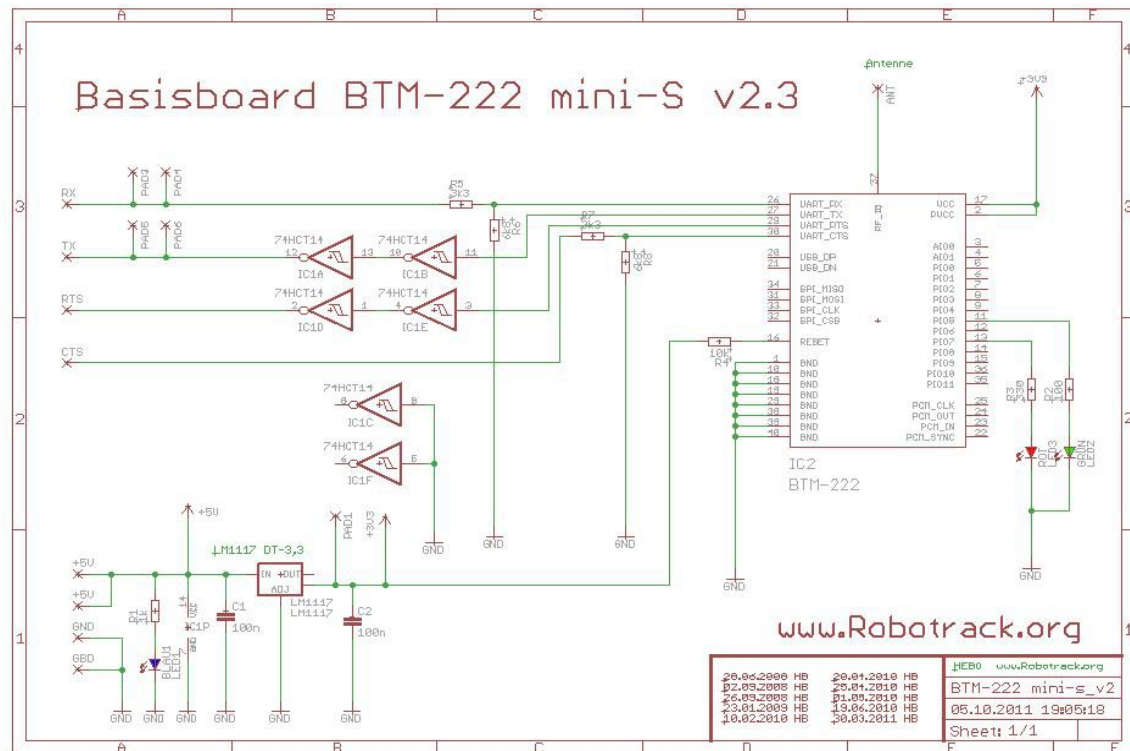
A B C D E F

4 3 2 1

Basisboard BTM-222 mini-S v2.3

Antenne
ANT
+3V3

RX
TX
RTS
CTS

PAD2 PAD4
PAD5 PAD6

R5 1k3
R6 4k3
R7 1k3
R8 4k3

74HCT14 74HCT14
IC1A IC1B
74HCT14 74HCT14
IC1D IC1E
74HCT14
IC1C
74HCT14
IC1F

12 13 10 11
2 1 4 3
8 9
6 5

37
RF_
26 UART_RX
27 UART_TX
29 UART_RTS
30 UART_CTS
20 USB_DP
21 USB_DN
34 SPI_MISO
31 SPI_MOSI
33 SPI_CLK
32 SPI_CSB
16 RESET
1 GND
18 GND
16 GND
19 GND
28 GND
36 GND
38 GND
39 GND
40 GND

VCC 17
PVCC 2
AIO0 3
AIO1 4
PIO0 5
PIO1 6
PIO2 7
PIO3 8
PIO4 9
PIO5 11
PIO6 12
PIO7 13
PIO8 14
PIO9 15
PIO10 30
PIO11 35
PCM_CLK 25
PCM_OUT 24
PCM_IN 23
PCM_SYNC 22

IC2
BTM-222

10k
R4

R3 330
R2 100
ROT LED3
GRÜN LED2

+5V
LM1117 DT-3,3
IN OUT
ADJ
LM1117
LM1117
PAD1
+3V3

+5V
+5V
GND
GND

R1 1k
BLAU LED1
C1P
C1 100n
C2 100n

GND GND GND GND GND GND GND GND GND GND GND GND

www.Robotrack.org

20.06.2008 HB
02.09.2008 HB
26.09.2008 HB
23.01.2009 HB
10.02.2010 HB
20.04.2010 HB
25.04.2010 HB
01.08.2010 HB
19.06.2010 HB
30.03.2011 HB

HEBO www.Robotrack.org
BTM-222 mini-s_v2
05.10.2011 19:05:18
Sheet: 1/1